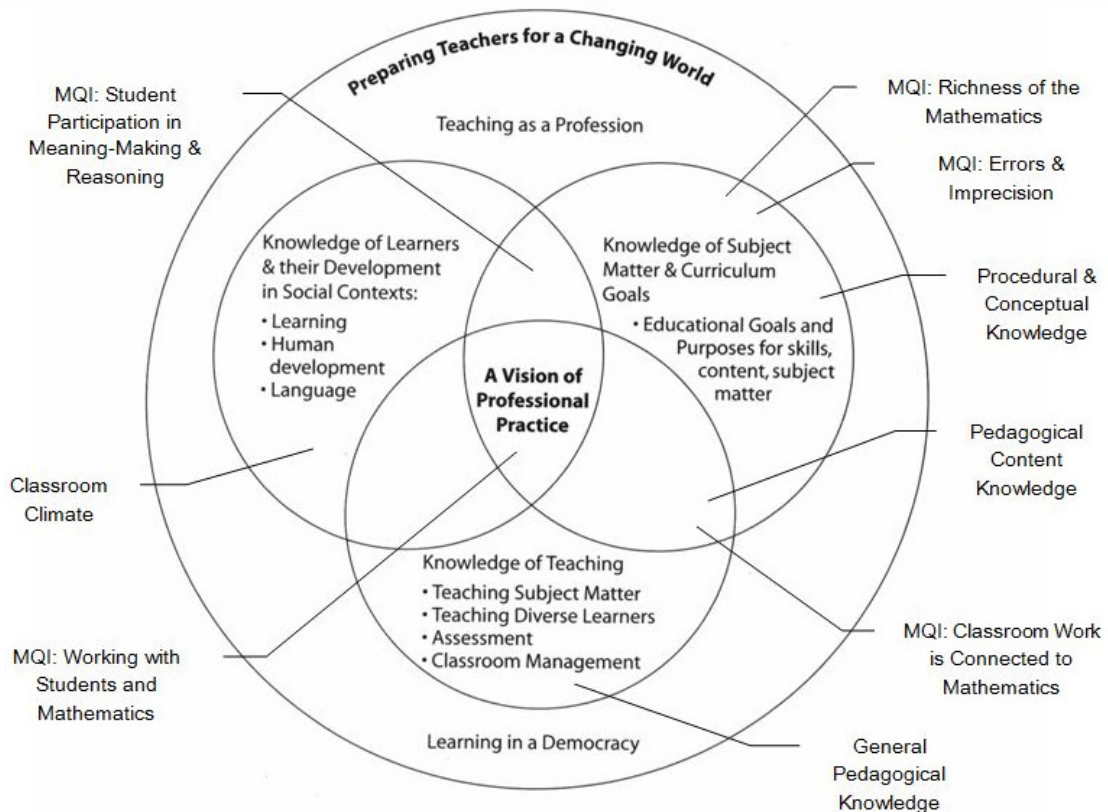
Preparing Teachers for a Changing World

MQI: Student Participation in Meaning-Making & Reasoning

MQI: Richness of the Mathematics

Teaching as a Profession

MQI: Errors & Imprecision

Knowledge of Learners & their Development in Social Contexts:
• Learning
• Human development
• Language

Knowledge of Subject Matter & Curriculum Goals
• Educational Goals and Purposes for skills, content, subject matter

Procedural & Conceptual Knowledge

A Vision of Professional Practice

Pedagogical Content Knowledge

Classroom Climate

Knowledge of Teaching
• Teaching Subject Matter
• Teaching Diverse Learners
• Assessment
• Classroom Management

MQI: Classroom Work is Connected to Mathematics

MQI: Working with Students and Mathematics

Learning in a Democracy

General Pedagogical Knowledge